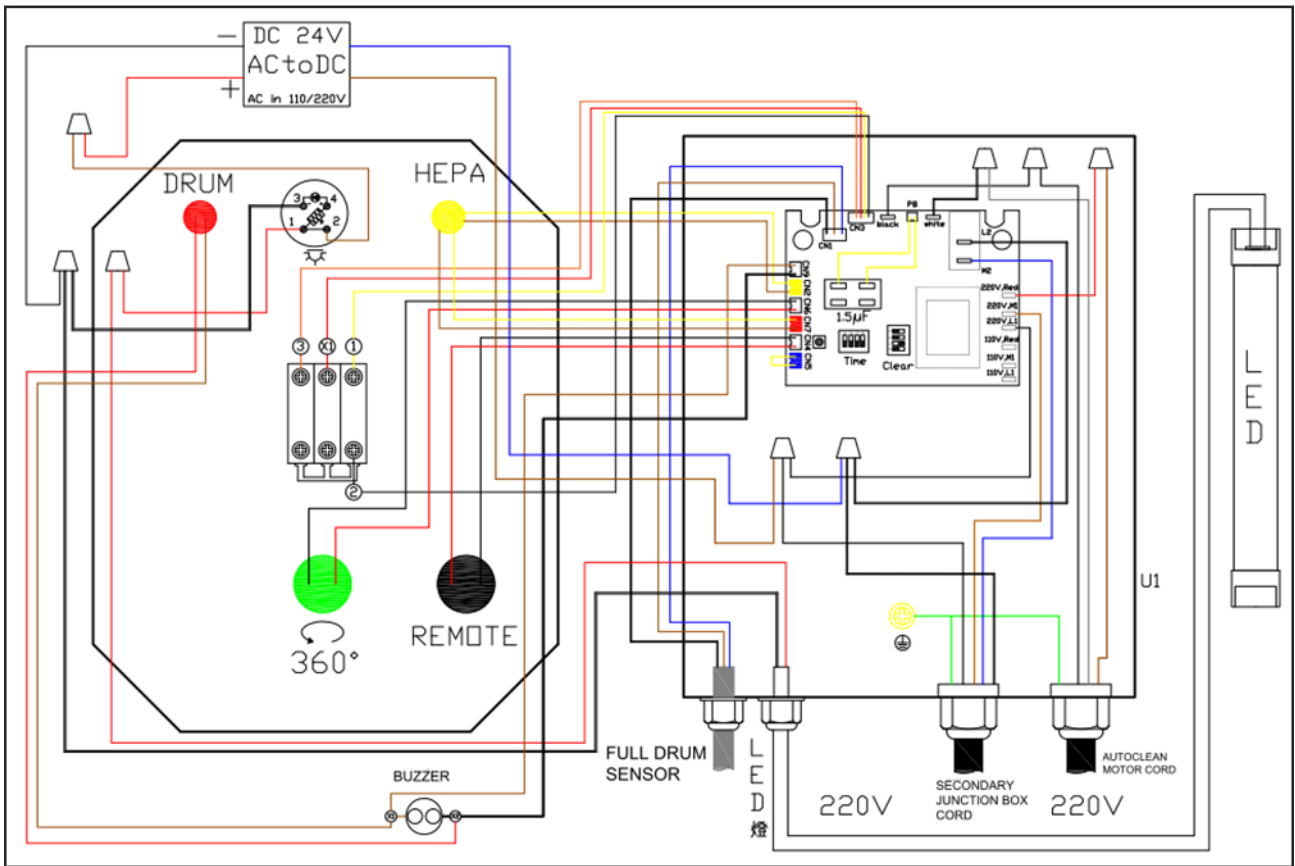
— DC 24V
ACtoDC
+
AC in 110/220V

DRUM

HEPA

3 4
1 2

③ X1 ①

②

360°

REMOTE

CN1
CN3
black
PB
white
L2
M2
CN9
CN8
CN6
CN7
CN4
CN5
1.5μF
Time
Clear
220V Red
220V M1
220V L1
110V Red
110V M1
110V L1

U1

L
E
D

FULL DRUM
SENSOR

L
E
D
燈

BUZZER
X1
X2

220V

SECONDARY
JUNCTION BOX
CORD

220V

AUTOCLEAN
MOTOR CORD